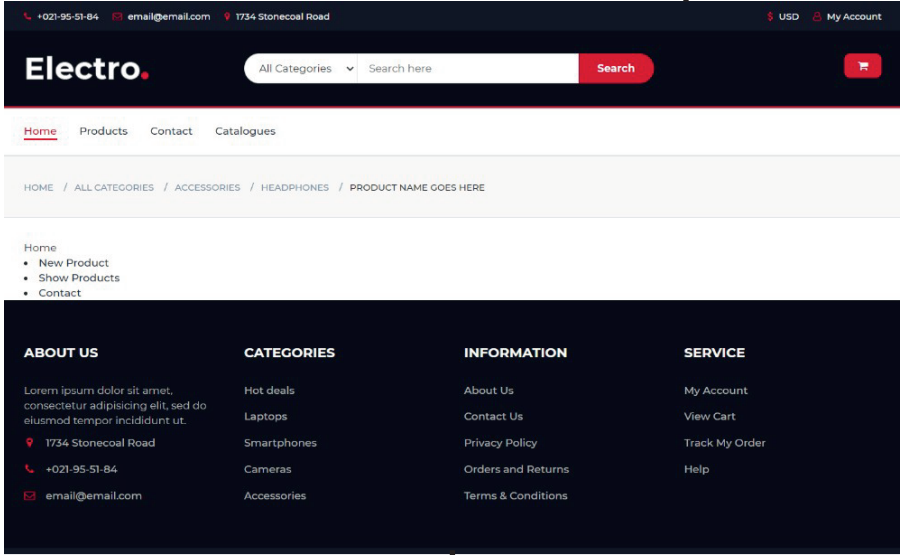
+021-95-51-84 email@email.com 1734 Stonecoal Road

$ USD My Account

Electro.

All Categories Search here Search

Home Products Contact Catalogues

HOME / ALL CATEGORIES / ACCESSORIES / HEADPHONES / PRODUCT NAME GOES HERE

Home
- New Product
- Show Products
- Contact

ABOUT US

Lorem ipsum dolor sit amet, consectetur adipisicing elit, sed do eiusmod tempor incididunt ut.

1734 Stonecoal Road

+021-95-51-84

email@email.com

CATEGORIES

Hot deals

Laptops

Smartphones

Cameras

Accessories

INFORMATION

About Us

Contact Us

Privacy Policy

Orders and Returns

Terms & Conditions

SERVICE

My Account

View Cart

Track My Order

Help